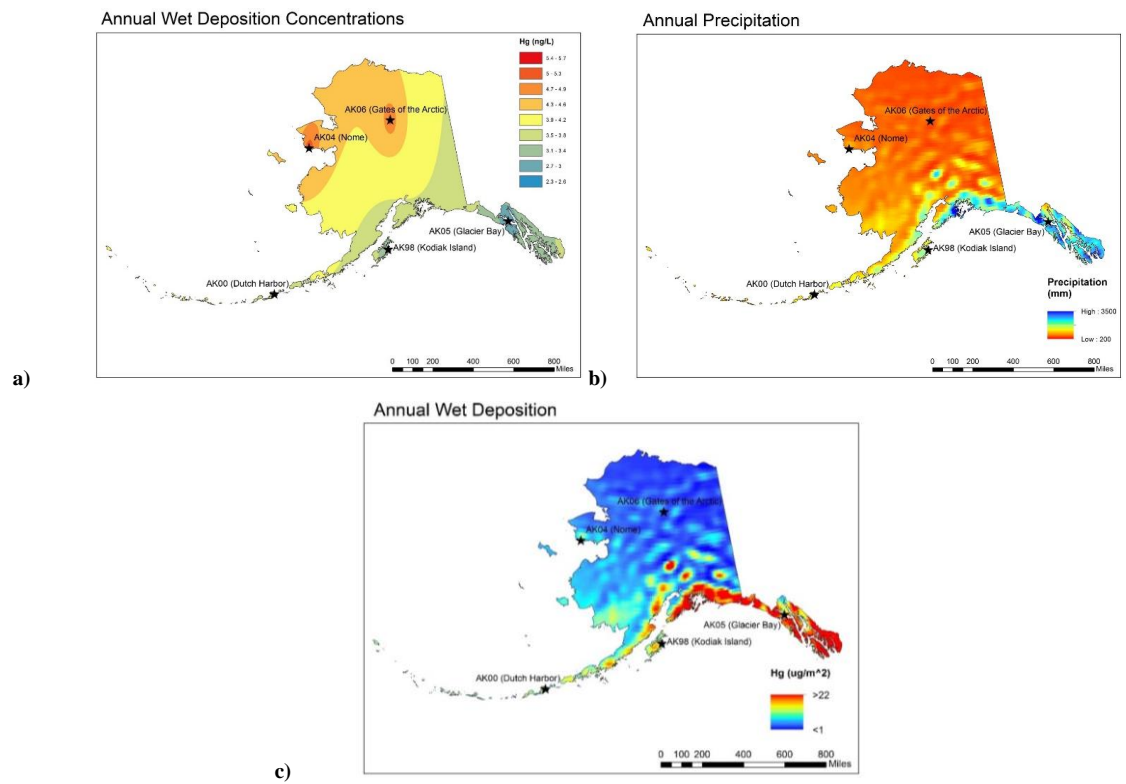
Annual Wet Deposition Concentrations

Hg (ng/L)
5.4 - 5.7
5 - 5.3
4.7 - 4.9
4.3 - 4.6
3.9 - 4.2
3.5 - 3.8
3.1 - 3.4
2.7 - 3
2.3 - 2.6

AK06 (Gates of the Arctic)
AK04 (Nome)
AK05 (Glacier Bay)
AK98 (Kodiak Island)
AK00 (Dutch Harbor)

0 100 200 400 600 800 Miles

a)

Annual Precipitation

AK06 (Gates of the Arctic)
AK04 (Nome)
AK05 (Glacier Bay)
AK98 (Kodiak Island)
AK00 (Dutch Harbor)

Precipitation (mm)
High : 3500
Low : 200

0 100 200 400 600 800 Miles

b)

Annual Wet Deposition

AK06 (Gates of the Arctic)
AK04 (Nome)
AK05 (Glacier Bay)
AK98 (Kodiak Island)
AK00 (Dutch Harbor)

Hg (ug/m^2)
>22
<1

0 100 200 400 600 800 Miles

c)